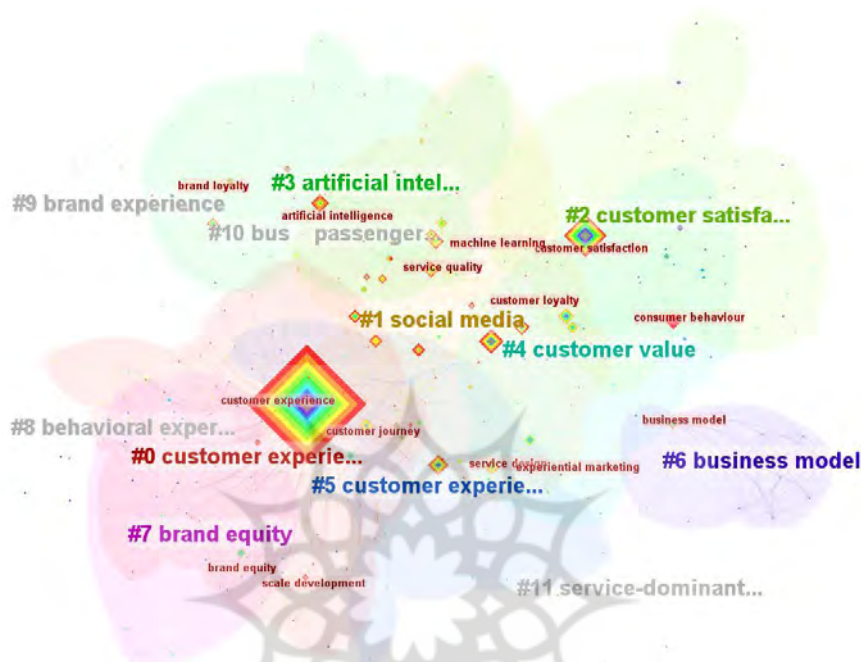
brand loyalty
#3 artificial intel...
#9 brand experience
artificial intelligence
#2 customer satisfa...
#10 bus passenger
machine learning
customer satisfaction
service quality
customer loyalty
consumer behaviour
#1 social media
#4 customer value
customer experience
business model
#8 behavioral exper...
customer journey
#0 customer experie...
service design
experiential marketing
#6 business model
#5 customer experie...
#7 brand equity
brand equity
scale development
#11 service-dominant...